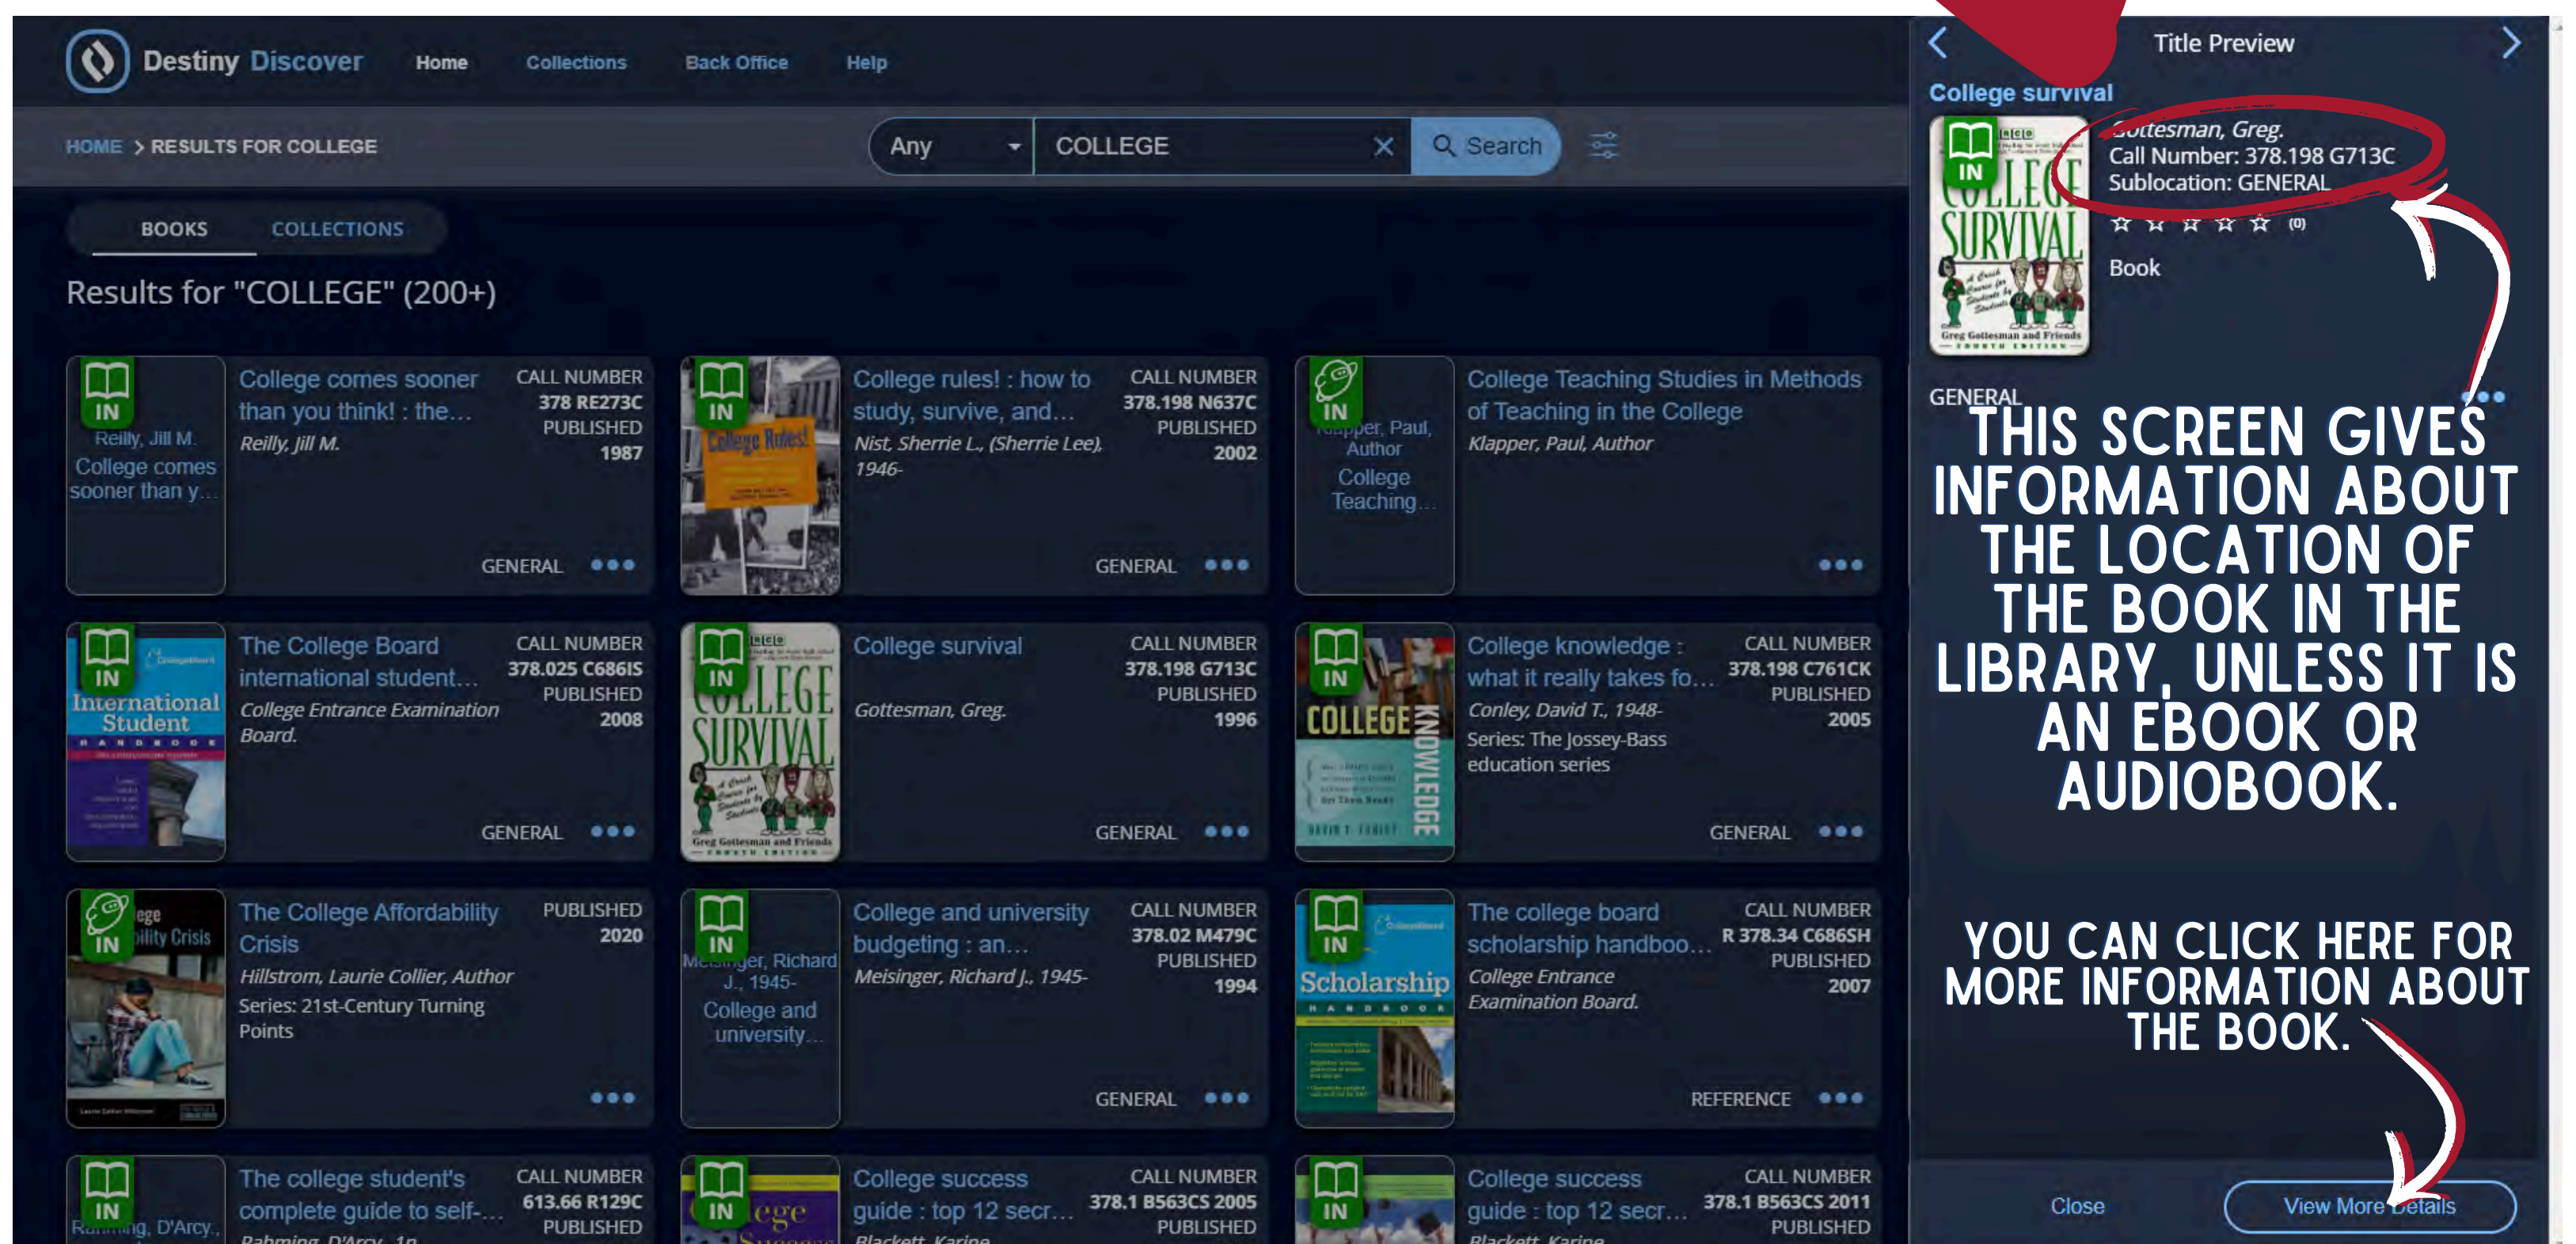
Destiny Discover Home Collections Back Office Help

HOME > RESULTS FOR COLLEGE

Any COLLEGE Search

BOOKS COLLECTIONS

Results for "COLLEGE" (200+)

IN Reilly, Jill M. College comes sooner than y...
College comes sooner than you think! : the...
Reilly, Jill M.
CALL NUMBER 378 RE273C PUBLISHED 1987
GENERAL

IN
College rules! : how to study, survive, and...
Nist, Sherrie L., (Sherrie Lee), 1946-
CALL NUMBER 378.198 N637C PUBLISHED 2002
GENERAL

IN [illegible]pper, Paul, Author College Teaching...
College Teaching Studies in Methods of Teaching in the College
Klapper, Paul, Author

IN International Student
The College Board international student...
College Entrance Examination Board.
CALL NUMBER 378.025 C686IS PUBLISHED 2008
GENERAL

IN COLLEGE SURVIVAL
College survival
Gottesman, Greg.
CALL NUMBER 378.198 G713C PUBLISHED 1996
GENERAL

IN COLLEGE KNOWLEDGE
College knowledge : what it really takes fo...
Conley, David T., 1948-
Series: The Jossey-Bass education series
CALL NUMBER 378.198 C761CK PUBLISHED 2005
GENERAL

IN
The College Affordability Crisis
Hillstrom, Laurie Collier, Author
Series: 21st-Century Turning Points
PUBLISHED 2020

IN M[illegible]nger, Richard J., 1945- College and university...
College and university budgeting : an...
Meisinger, Richard J., 1945-
CALL NUMBER 378.02 M479C PUBLISHED 1994
GENERAL

IN Scholarship
The college board scholarship handboo...
College Entrance Examination Board.
CALL NUMBER R 378.34 C686SH PUBLISHED 2007
REFERENCE

IN Ra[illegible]ng, D'Arcy,
The college student's complete guide to self-...
CALL NUMBER 613.66 R129C PUBLISHED

IN
College success guide : top 12 secr...
CALL NUMBER 378.1 B563CS 2005 PUBLISHED

IN
College success guide : top 12 secr...
CALL NUMBER 378.1 B563CS 2011 PUBLISHED

Title Preview
College survival
IN
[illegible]ottesman, Greg.
Call Number: 378.198 G713C
Sublocation: GENERAL
(0)
Book
GENERAL

THIS SCREEN GIVES INFORMATION ABOUT THE LOCATION OF THE BOOK IN THE LIBRARY, UNLESS IT IS AN EBOOK OR AUDIOBOOK.

YOU CAN CLICK HERE FOR MORE INFORMATION ABOUT THE BOOK.

Close View More Details